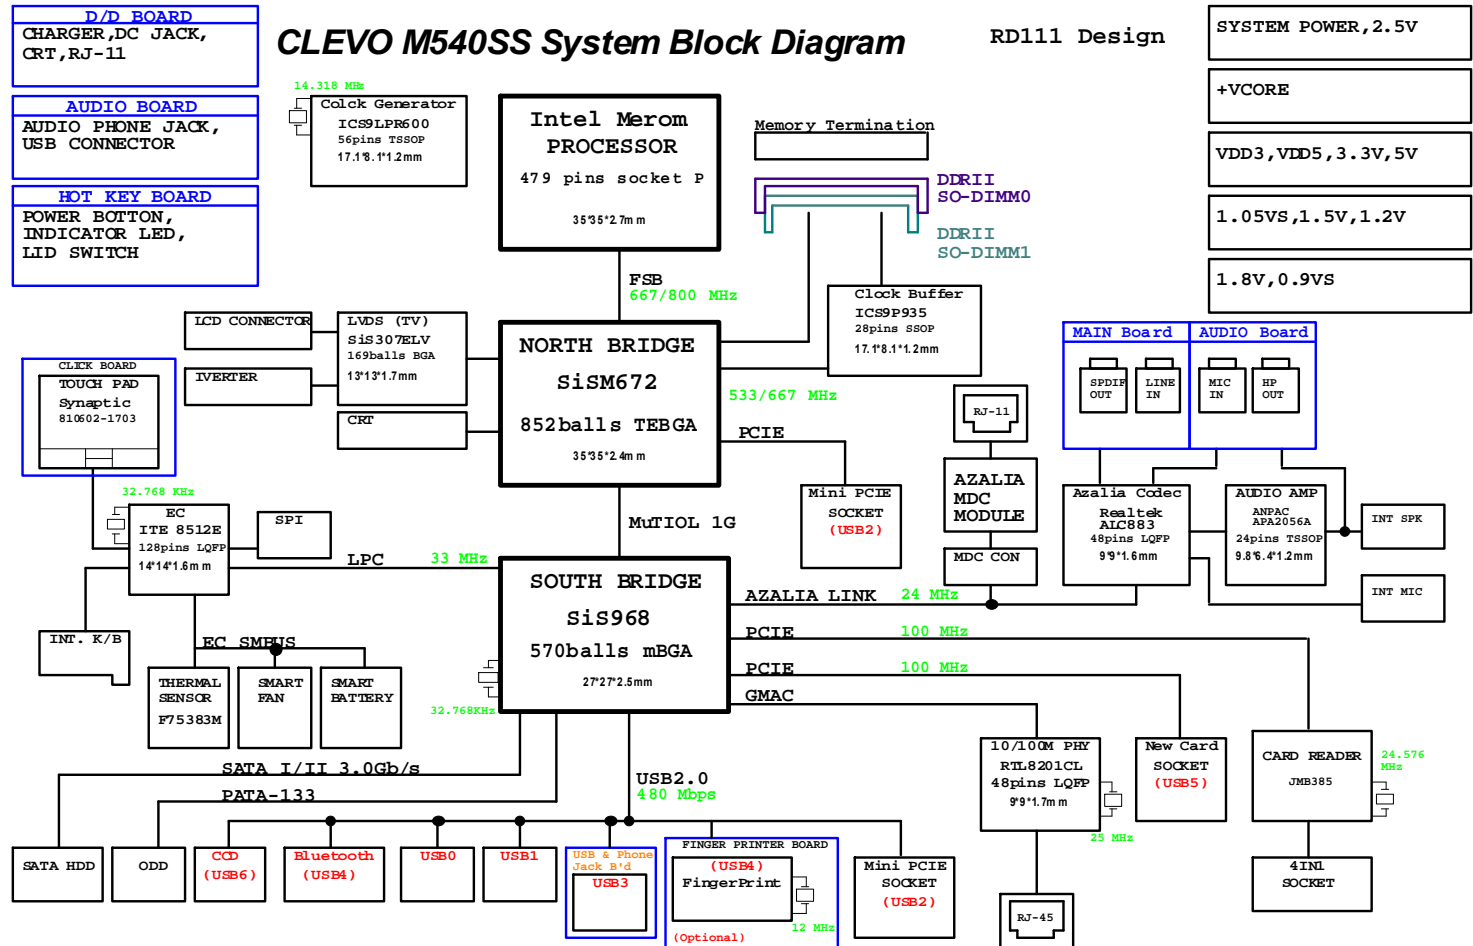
D/D BOARD
CHARGER,DC JACK, CRT,RJ-11

AUDIO BOARD
AUDIO PHONE JACK, USB CONNECTOR

HOT KEY BOARD
POWER BOTTON, INDICATOR LED, LID SWITCH

CLEVO M540SS System Block Diagram

RD111 Design

SYSTEM POWER,2.5V

+VCORE

VDD3,VDD5,3.3V,5V

1.05VS,1.5V,1.2V

1.8V,0.9VS

14.318 MHz
Colck Generator
ICS9LPR600
56pins TSSOP
17.1*8.1*1.2mm

Intel Merom PROCESSOR
479 pins socket P
35*35*2.7mm

Memory Termination

DDRII SO-DIMM0

DDRII SO-DIMM1

FSB
667/800 MHz

Clock Buffer
ICS9P935
28pins SSOP
17.1*8.1*1.2mm

LCD CONNECTOR

LVDS (TV)
SiS307ELV
169balls BGA
13*13*1.7mm

IVERTER

CRT

NORTH BRIDGE
SiSM672
852balls TEBGA
35*35*2.4mm

533/667 MHz

PCIE

CLICK BOARD
TOUCH PAD
Synaptic
810602-1703

MAIN Board
AUDIO Board
SPDIF OUT
LINE IN
MIC IN
HP OUT

RJ-11

AZALIA MDC MODULE

MDC CON

Mini PCIE SOCKET (USB2)

32.768 KHz
EC
ITE 8512E
128pins LQFP
14*14*1.6mm

SPI

LPC
33 MHz

MuTIOL 1G

Azalia Codec
Realtek ALC883
48pins LQFP
9*9*1.6mm

AUDIO AMP
ANPAC APA2056A
24pins TSSOP
9.8*6.4*1.2mm

INT SPK

INT MIC

SOUTH BRIDGE
SiS968
570balls mBGA
27*27*2.5mm

AZALIA LINK
24 MHz

INT. K/B

EC SMBUS

THERMAL SENSOR F75383M

SMART FAN

SMART BATTERY

32.768KHz

PCIE
100 MHz
PCIE
100 MHz
GMAC

10/100M PHY
RTL8201CL
48pins LQFP
9*9*1.7mm
25 MHz

New Card SOCKET (USB5)

CARD READER
JMB385
24.576 MHz

SATA I/II 3.0Gb/s
PATA-133

USB2.0
480 Mbps

SATA HDD
ODD
CCD (USB6)
Bluetooth (USB4)
USB0
USB1
USB & Phone Jack B'd
USB3

FINGER PRINTER BOARD
(USB4)
FingerPrint
(Optional)
12 MHz

Mini PCIE SOCKET (USB2)

RJ-45

4IN1 SOCKET